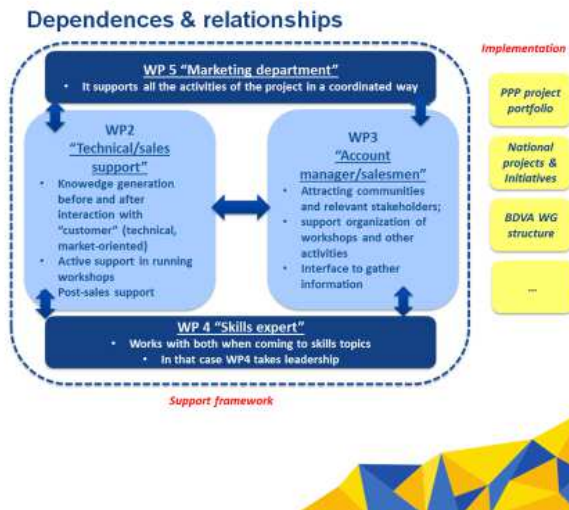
Dependences & relationships

Implementation

WP 5 "Marketing department"
• It supports all the activities of the project in a coordinated way

WP2
"Technical/sales support"
• Knowedge generation before and after interaction with "customer" (technical, market-oriented)
• Active support in running workshops
• Post-sales support

WP3
"Account manager/salesmen"
• Attracting communities and relevant stakeholders;
• support organization of workshops and other activities
• Interface to gather information

WP 4 "Skills expert"
• Works with both when coming to skills topics
• In that case WP4 takes leadership

Support framework

PPP project portfolio

National projects & initiatives

BDVA WG structure

...